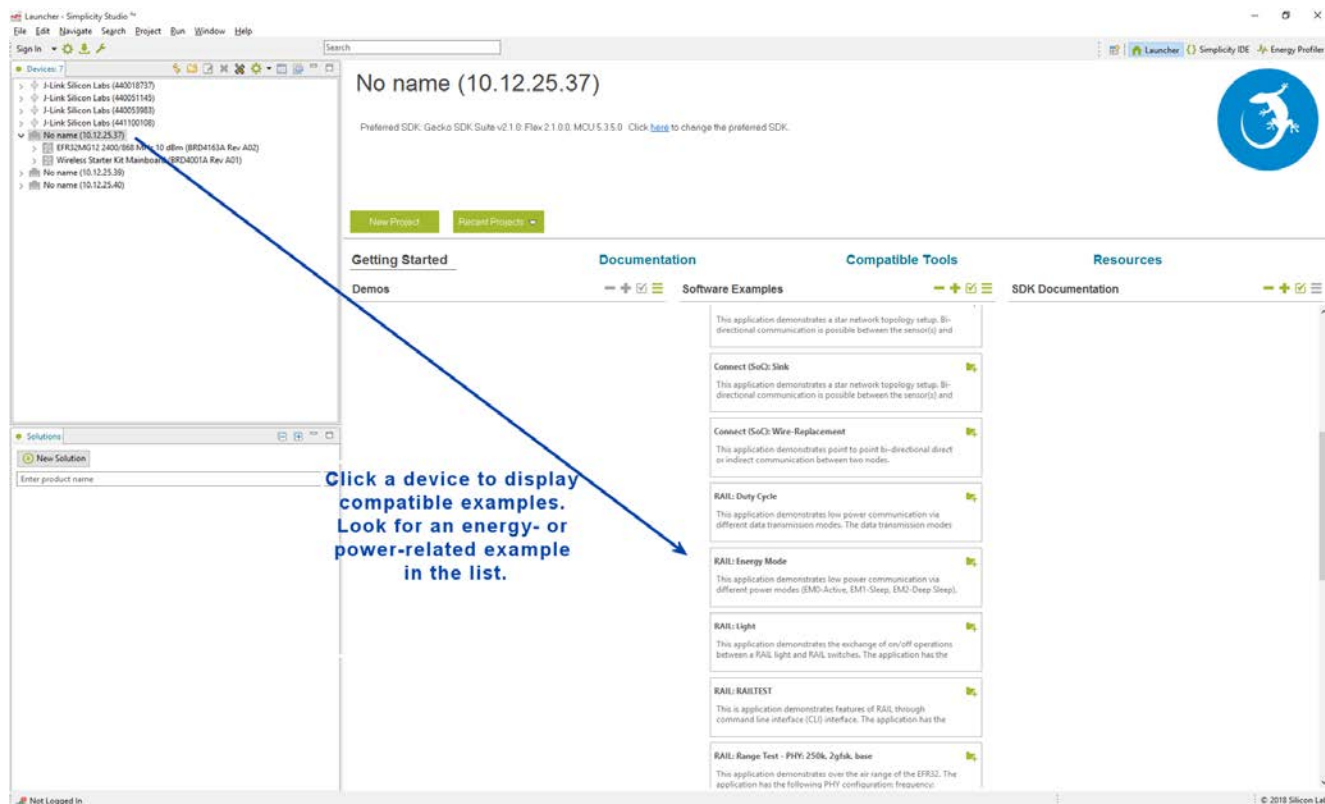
Launcher - Simplicity Studio ™
File Edit Navigate Search Project Run Window Help
Sign In
Search
Launcher Simplicity IDE Energy Profiler

Devices: 7
J-Link Silicon Labs (440018737)
J-Link Silicon Labs (440051145)
J-Link Silicon Labs (440053983)
J-Link Silicon Labs (441100108)
No name (10.12.25.37)
EFR32MG12 2400/868 MHz 10 dBm (BRD4163A Rev A02)
Wireless Starter Kit Mainboard (BRD4001A Rev A01)
No name (10.12.25.39)
No name (10.12.25.40)

Solutions
New Solution
Enter product name

No name (10.12.25.37)

Preferred SDK: Gecko SDK Suite v2.1.0: Flex 2.1.0.0, MCU 5.3.5.0 Click here to change the preferred SDK.

New Project
Recent Projects

Getting Started
Documentation
Compatible Tools
Resources

Demos
Software Examples
SDK Documentation

This application demonstrates a star network topology setup. Bi-directional communication is possible between the sensor(s) and

Connect (SoC): Sink
This application demonstrates a star network topology setup. Bi-directional communication is possible between the sensor(s) and

Connect (SoC): Wire-Replacement
This application demonstrates point to point bi-directional direct or indirect communication between two nodes.

RAIL: Duty Cycle
This application demonstrates low power communication via different data transmission modes. The data transmission modes

RAIL: Energy Mode
This application demonstrates low power communication via different power modes (EM0-Active, EM1-Sleep, EM2-Deep Sleep).

RAIL: Light
This application demonstrates the exchange of on/off operations between a RAIL light and RAIL switches. The application has the

RAIL: RAILTEST
This is application demonstrates features of RAIL through command line interface (CLI) interface. The application has the

RAIL: Range Test - PHY: 250k, 2gfsk, base
This application demonstrates over the air range of the EFR32. The application has the following PHY configuration: frequency:

Click a device to display compatible examples. Look for an energy- or power-related example in the list.

Not Logged In
© 2018 Silicon La